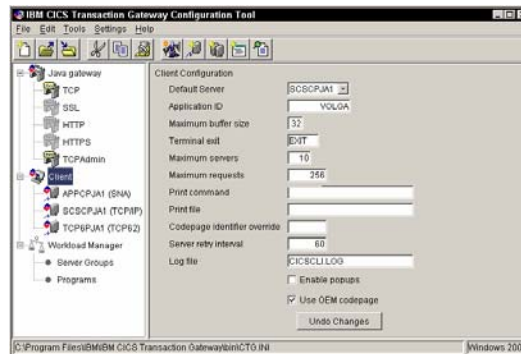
IBM CICS Transaction Gateway Configuration Tool

File Edit Tools Settings Help

Java gateway
TCP
SSL
HTTP
HTTPS
TCPAdmin
Client
APPCPJA1 (SNA)
SCSCPJA1 (TCP/IP)
TCP6PJA1 (TCP62)
Workload Manager
Server Groups
Programs

Client Configuration

| | |
|---|---|
| Default Server | SCSCPJA1 |
| Application ID | VOLGA |
| Maximum buffer size | 32 |
| Terminal exit | EXIT |
| Maximum servers | 10 |
| Maximum requests | 256 |
| Print command | |
| Print file | |
| Codepage identifier override | |
| Server retry interval | 60 |
| Log file | CICSCLI.LOG |

Enable popups

Use OEM codepage

Undo Changes

C:\Program Files\IBM\IBM CICS Transaction Gateway\bin\CTG.INI

Windows 200